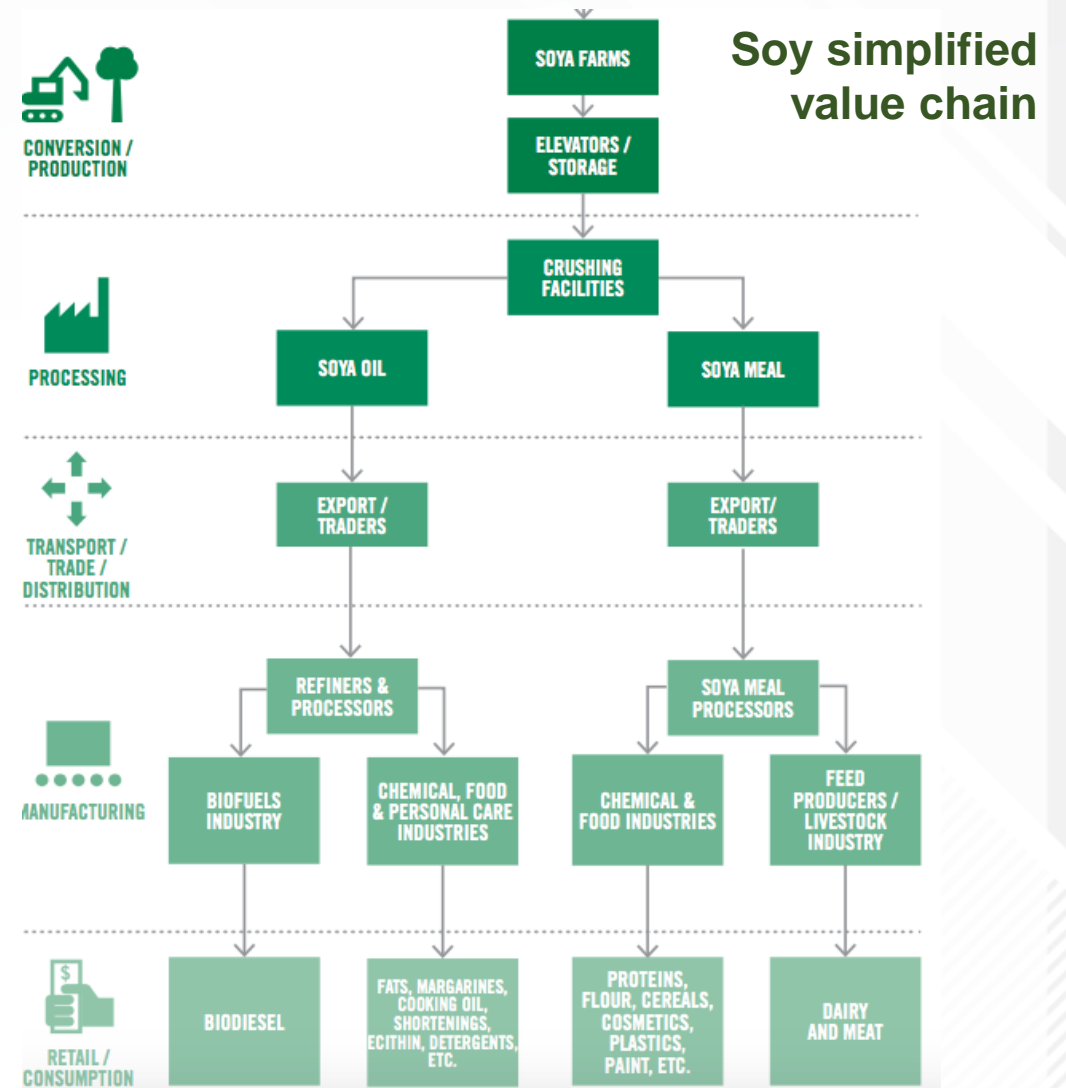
Soy simplified value chain

CONVERSION / PRODUCTION

SOYA FARMS

ELEVATORS / STORAGE

PROCESSING

CRUSHING FACILITIES

SOYA OIL

SOYA MEAL

TRANSPORT / TRADE / DISTRIBUTION

EXPORT / TRADERS

EXPORT/ TRADERS

MANUFACTURING

REFINERS & PROCESSORS

SOYA MEAL PROCESSORS

BIOFUELS INDUSTRY

CHEMICAL, FOOD & PERSONAL CARE INDUSTRIES

CHEMICAL & FOOD INDUSTRIES

FEED PRODUCERS / LIVESTOCK INDUSTRY

RETAIL / CONSUMPTION

BIODIESEL

FATS, MARGARINES, COOKING OIL, SHORTENINGS, ECITHIN, DETERGENTS, ETC.

PROTEINS, FLOUR, CEREALS, COSMETICS, PLASTICS, PAINT, ETC.

DAIRY AND MEAT